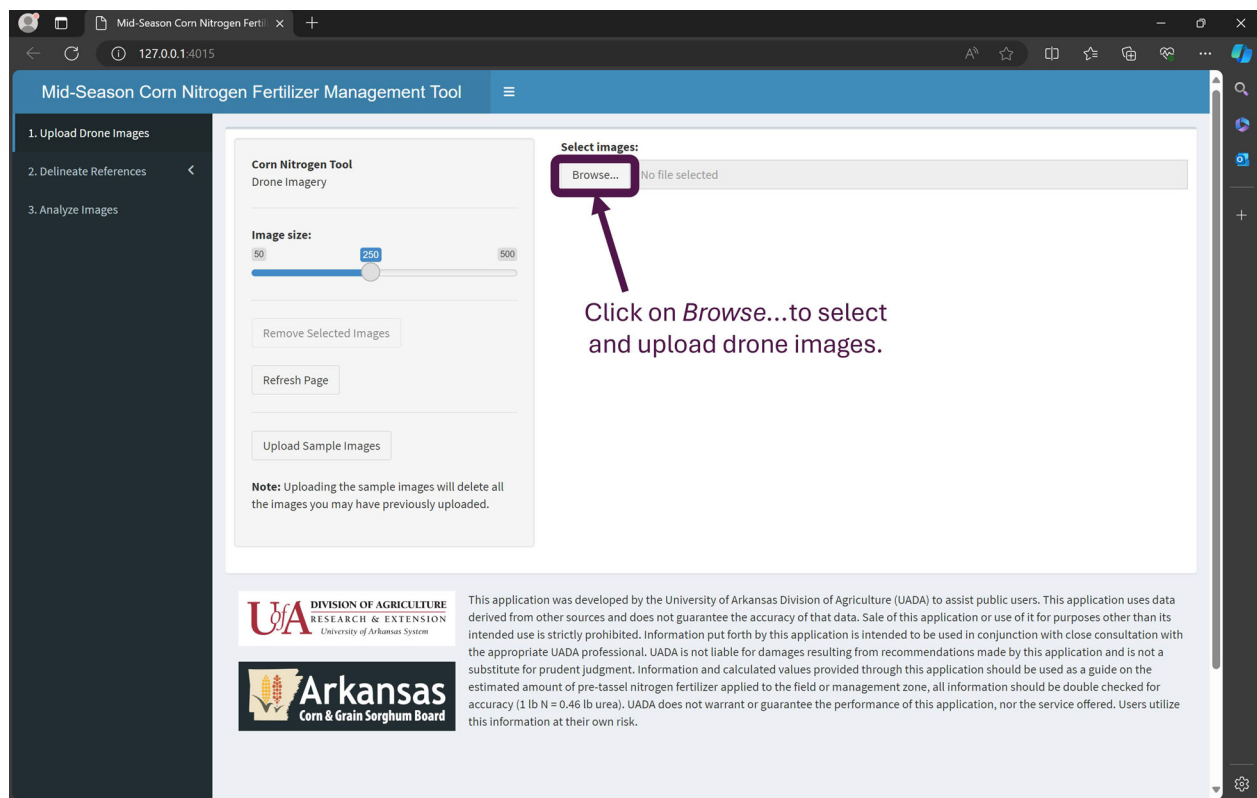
Mid-Season Corn Nitrogen Fertil ×
127.0.0.1:4015

Mid-Season Corn Nitrogen Fertilizer Management Tool

1. Upload Drone Images
2. Delineate References
3. Analyze Images

Corn Nitrogen Tool
Drone Imagery

Image size:
50 250 500

Remove Selected Images

Refresh Page

Upload Sample Images

**Note:** Uploading the sample images will delete all the images you may have previously uploaded.

Select images:
Browse... No file selected

Click on *Browse*...to select and upload drone images.

UofA DIVISION OF AGRICULTURE RESEARCH & EXTENSION University of Arkansas System

Arkansas Corn & Grain Sorghum Board

This application was developed by the University of Arkansas Division of Agriculture (UADA) to assist public users. This application uses data derived from other sources and does not guarantee the accuracy of that data. Sale of this application or use of it for purposes other than its intended use is strictly prohibited. Information put forth by this application is intended to be used in conjunction with close consultation with the appropriate UADA professional. UADA is not liable for damages resulting from recommendations made by this application and is not a substitute for prudent judgment. Information and calculated values provided through this application should be used as a guide on the estimated amount of pre-tassel nitrogen fertilizer applied to the field or management zone, all information should be double checked for accuracy (1 lb N = 0.46 lb urea). UADA does not warrant or guarantee the performance of this application, nor the service offered. Users utilize this information at their own risk.